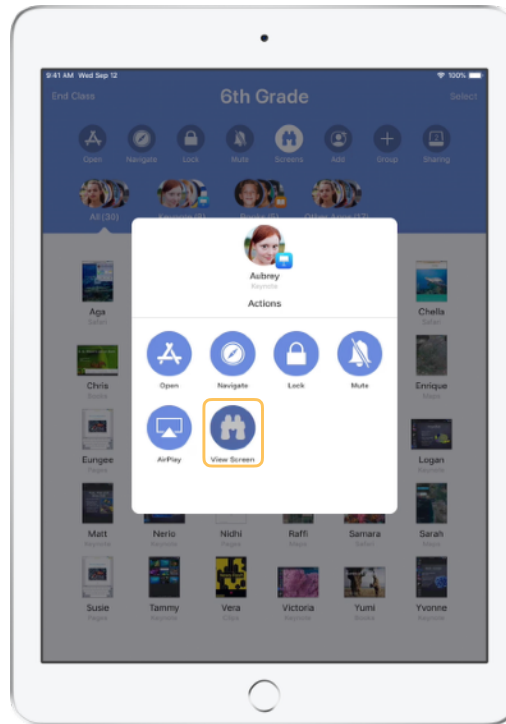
9:41 AM Wed Sep 12
100%
End Class
6th Grade
Select
Open
Navigate
Lock
Mute
Screens
Add
Group
Sharing
All (30)
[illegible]
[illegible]
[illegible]
Aubrey
Keynote
Actions
Open
Navigate
Lock
Mute
AirPlay
View Screen
Aga
Safari
Chella
Safari
Chris
Books
Enrique
Maps
Eungee
Pages
Logan
Keynote
Matt
Keynote
Nerio
Keynote
Nidhi
Pages
Raffi
Maps
Samara
Safari
Sarah
Maps
Susie
Pages
Tammy
Keynote
Vera
Clips
Victoria
Keynote
Yumi
Keynote
Yvonne
Keynote